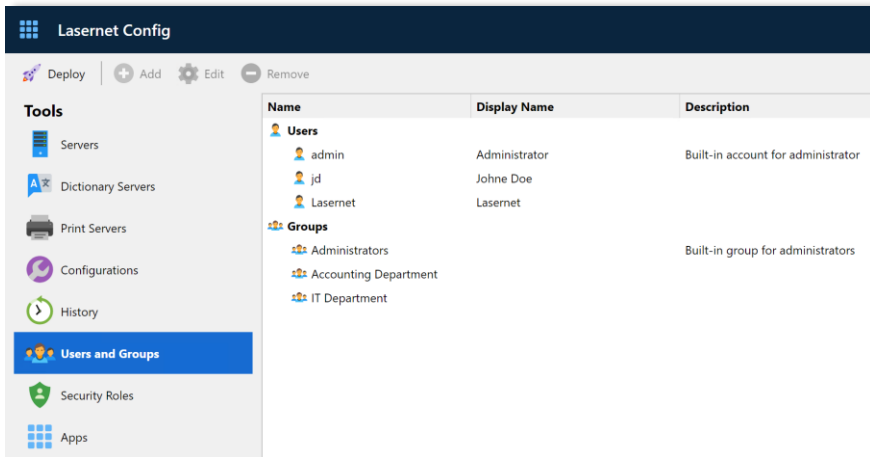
Lasernet Config

Deploy Add Edit Remove

Tools

Servers

Dictionary Servers

Print Servers

Configurations

History

Users and Groups

Security Roles

Apps

| Name | Display Name | Description |
|---|---|---|
| Users | | |
| admin | Administrator | Built-in account for administrator |
| jd | Johne Doe | |
| Lasernet | Lasernet | |
| Groups | | |
| Administrators | | Built-in group for administrators |
| Accounting Department | | |
| IT Department | | |